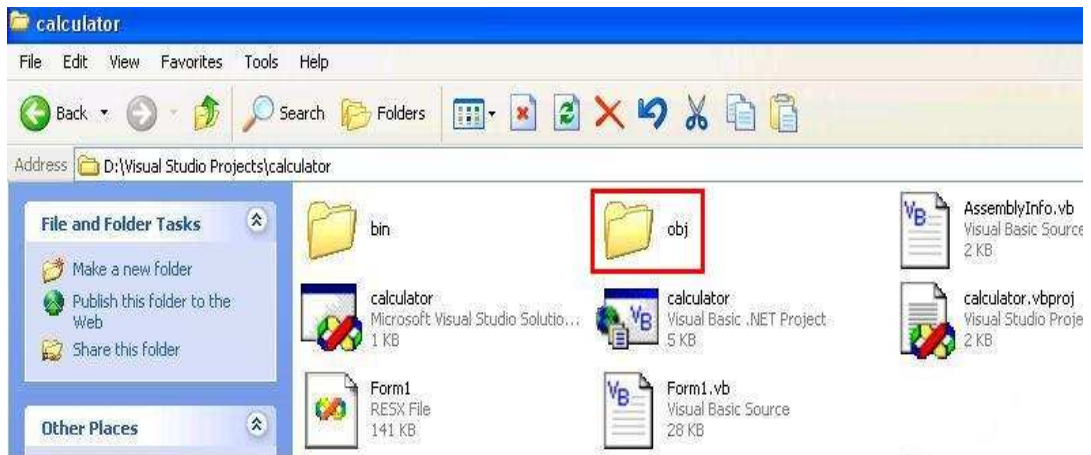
calculator

File Edit View Favorites Tools Help

Back Search Folders

Address D:\Visual Studio Projects\calculator

File and Folder Tasks

Make a new folder

Publish this folder to the Web

Share this folder

Other Places

bin

obj

AssemblyInfo.vb
Visual Basic Source
2 KB

calculator
Microsoft Visual Studio Solutio...
1 KB

calculator
Visual Basic .NET Project
5 KB

calculator.vbproj
Visual Studio Proje
2 KB

Form1
RESX File
141 KB

Form1.vb
Visual Basic Source
28 KB